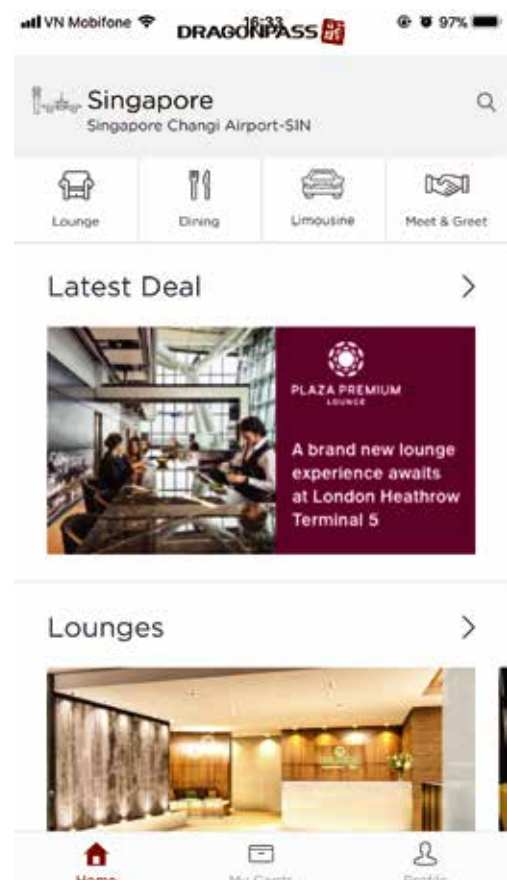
VN Mobifone 16:33 DRAGONPASS 97%

Singapore
Singapore Changi Airport-SIN

Lounge
Dining
Limousine
Meet & Greet

Latest Deal

PLAZA PREMIUM LOUNGE

A brand new lounge experience awaits at London Heathrow Terminal 5

Lounges

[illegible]
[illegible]
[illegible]